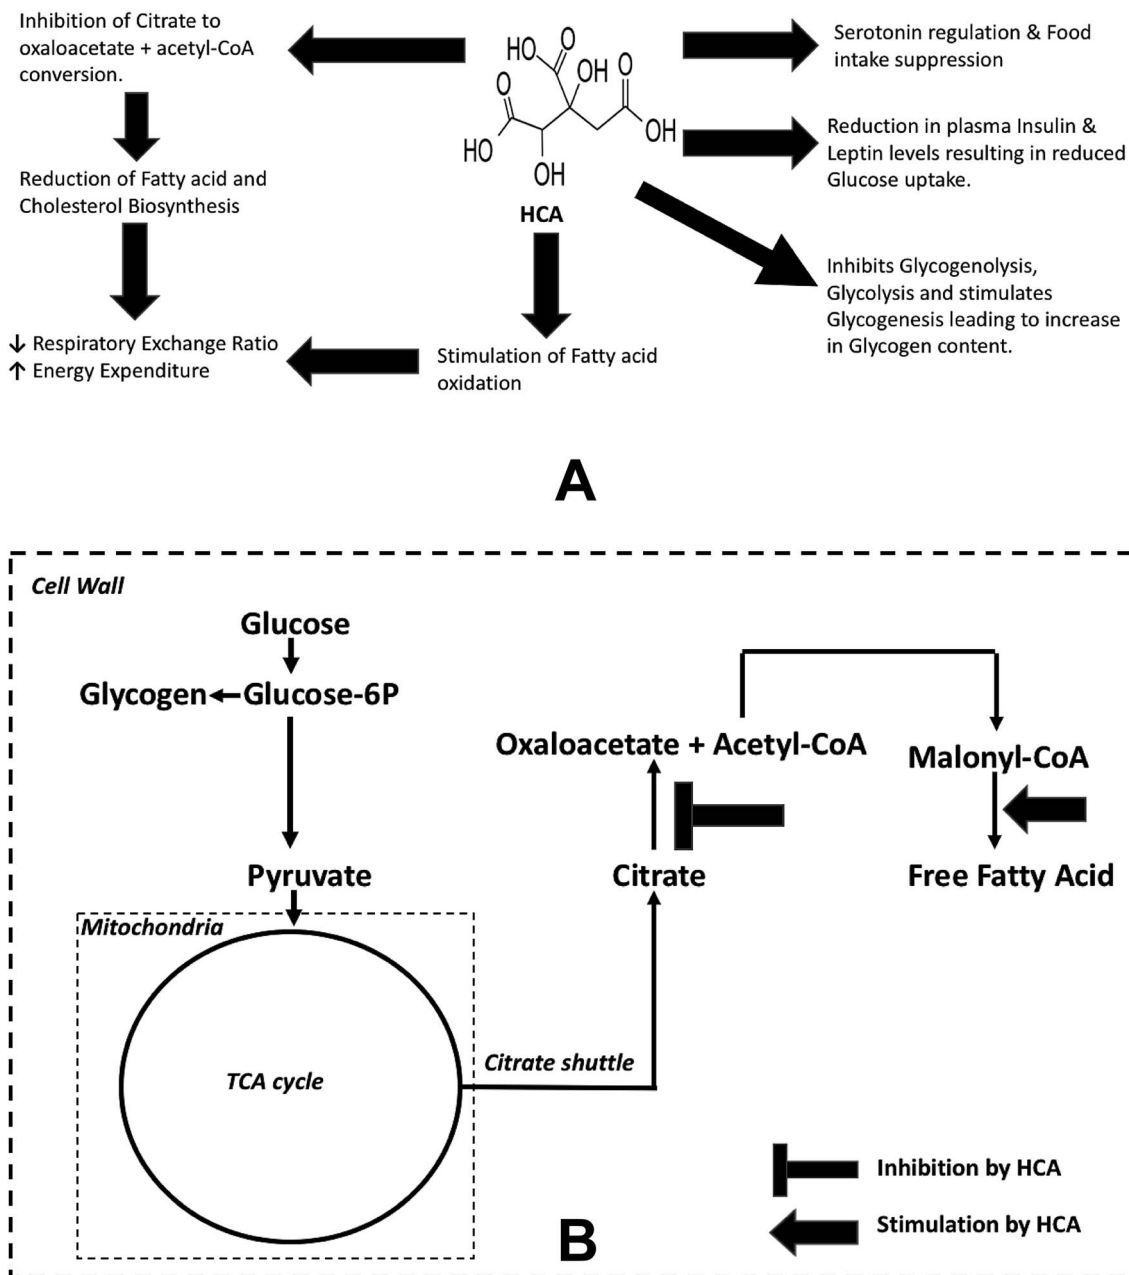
Inhibition of Citrate to oxaloacetate + acetyl-CoA conversion.

Reduction of Fatty acid and Cholesterol Biosynthesis

↓ Respiratory Exchange Ratio
↑ Energy Expenditure

HO O OH O O OH HO OH

HCA

Stimulation of Fatty acid oxidation

Serotonin regulation & Food intake suppression

Reduction in plasma Insulin & Leptin levels resulting in reduced Glucose uptake.

Inhibits Glycogenolysis, Glycolysis and stimulates Glycogenesis leading to increase in Glycogen content.

A

Cell Wall

Glucose

Glycogen←Glucose-6P

Pyruvate

Mitochondria

TCA cycle

Citrate shuttle

Citrate

Oxaloacetate + Acetyl-CoA

Malonyl-CoA

Free Fatty Acid

Inhibition by HCA

Stimulation by HCA

B